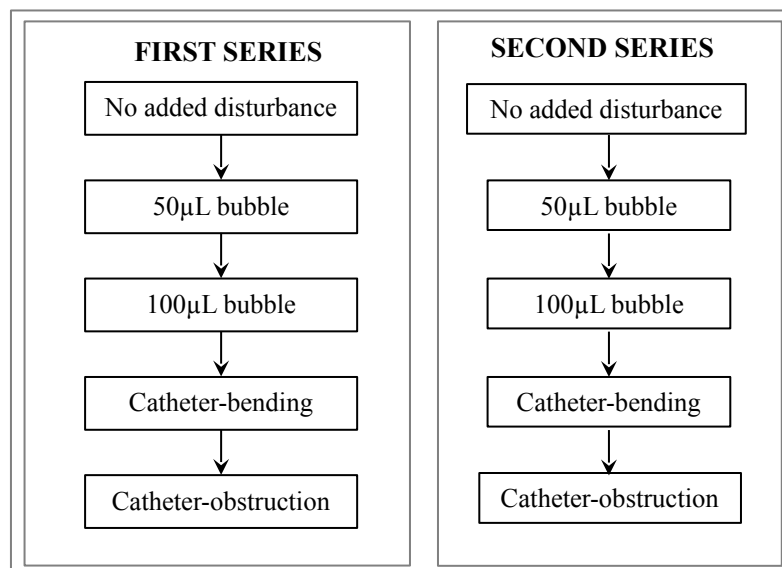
FIRST SERIES

No added disturbance

50μL bubble

100μL bubble

Catheter-bending

Catheter-obstruction

SECOND SERIES

No added disturbance

50μL bubble

100μL bubble

Catheter-bending

Catheter-obstruction